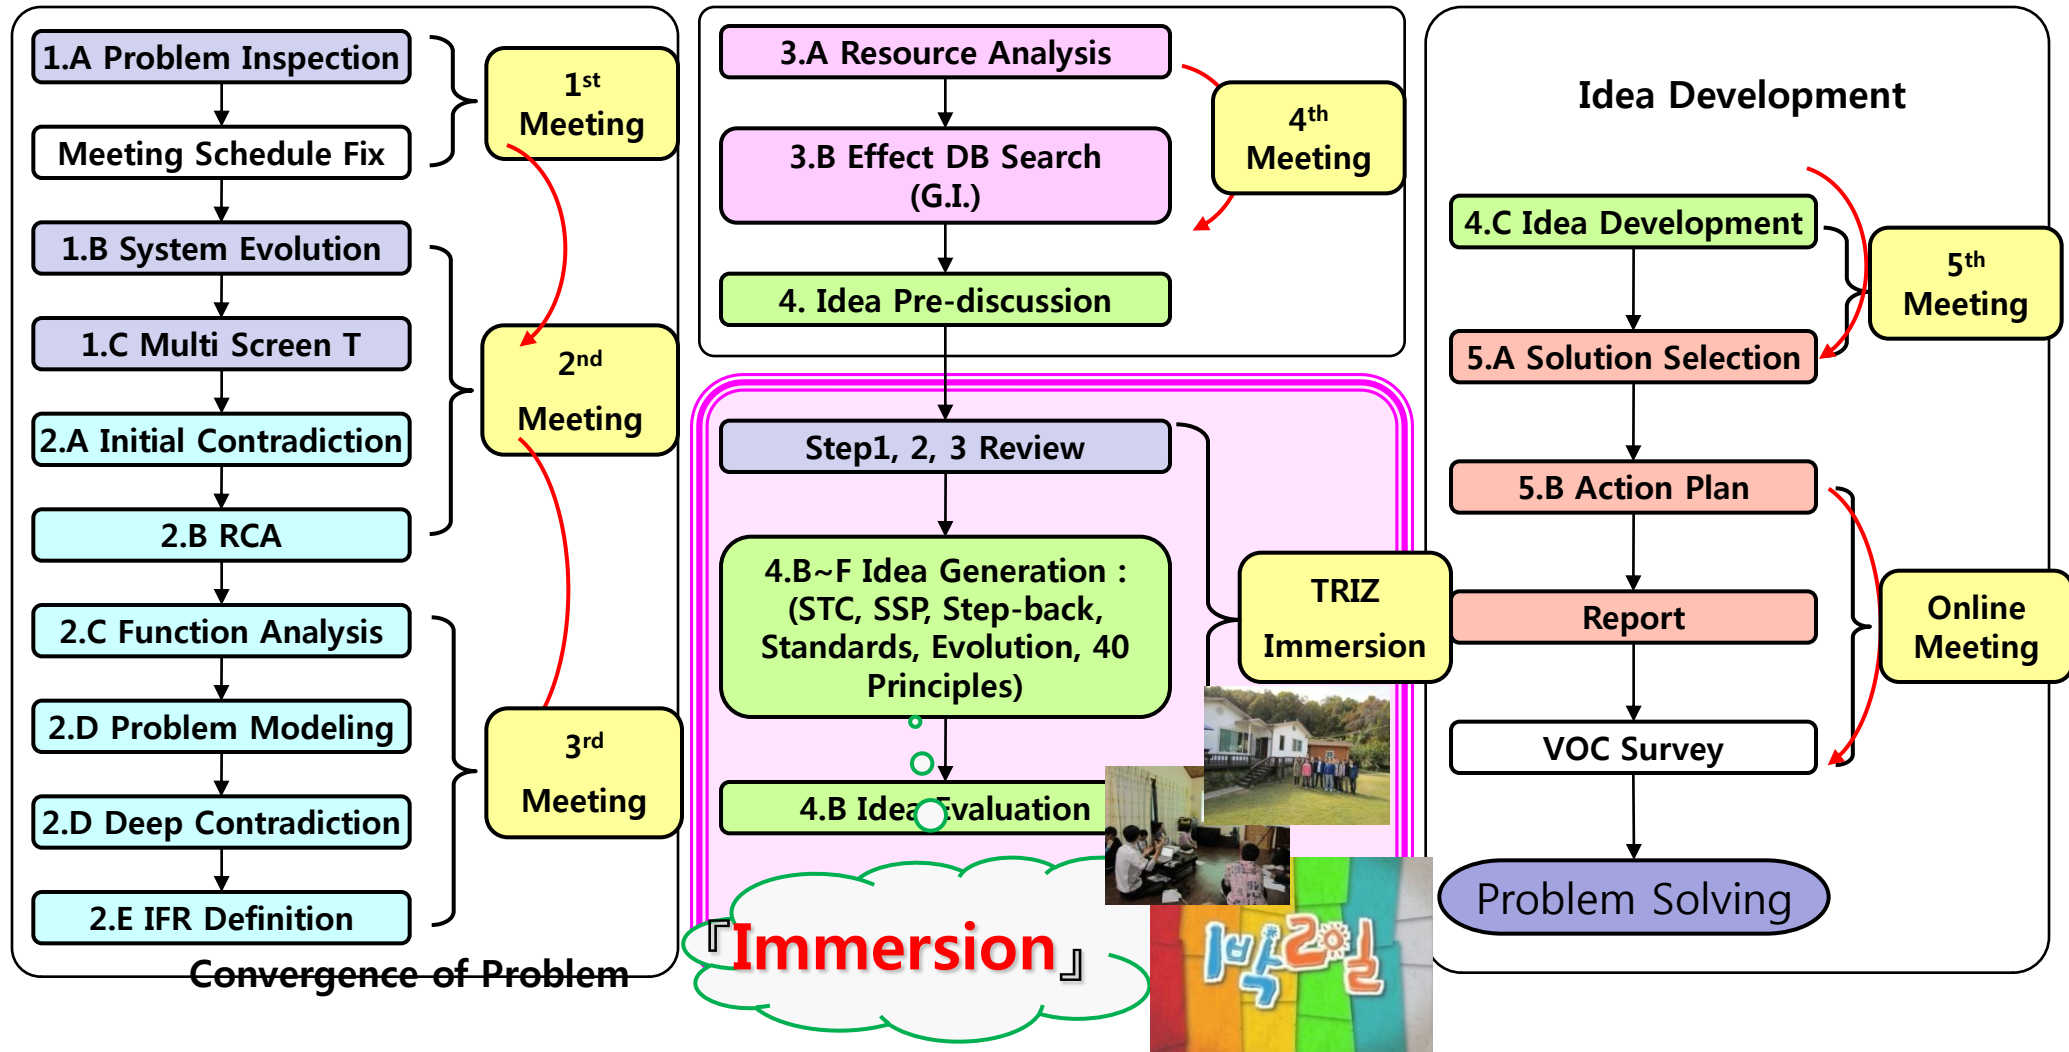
1.A Problem Inspection

Meeting Schedule Fix

1st Meeting

1.B System Evolution

1.C Multi Screen T

2.A Initial Contradiction

2.B RCA

2nd Meeting

2.C Function Analysis

2.D Problem Modeling

2.D Deep Contradiction

2.E IFR Definition

3rd Meeting

Convergence of Problem

3.A Resource Analysis

3.B Effect DB Search (G.I.)

4th Meeting

4. Idea Pre-discussion

Step1, 2, 3 Review

4.B~F Idea Generation : (STC, SSP, Step-back, Standards, Evolution, 40 Principles)

TRIZ Immersion

4.B Idea Evaluation

『Immersion』

1박2일

Idea Development

4.C Idea Development

5th Meeting

5.A Solution Selection

5.B Action Plan

Report

Online Meeting

VOC Survey

Problem Solving